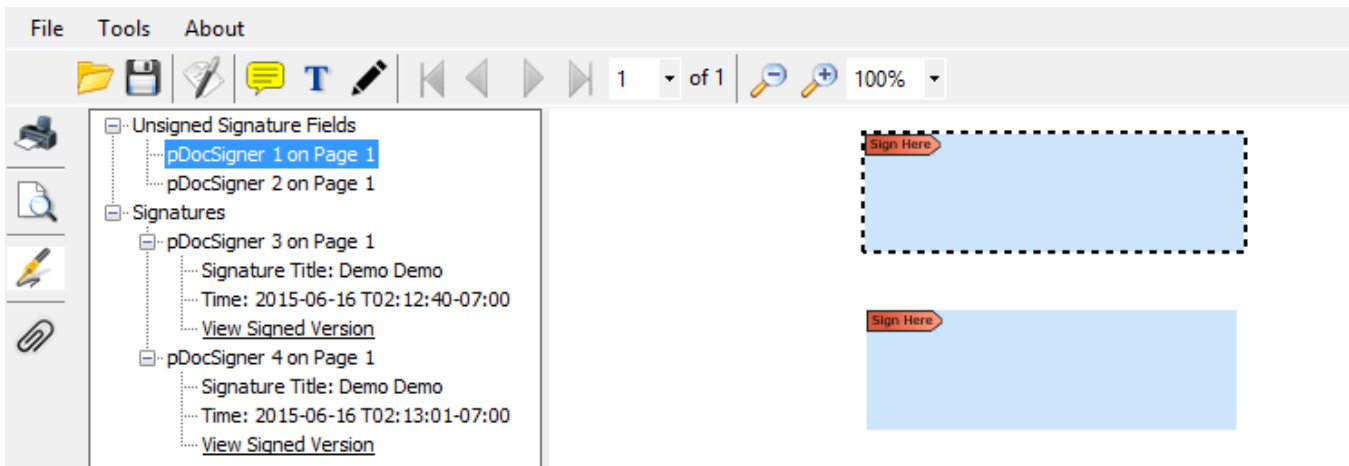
File Tools About

1 of 1 100%

Unsigned Signature Fields
pDocSigner 1 on Page 1
pDocSigner 2 on Page 1
Signatures
pDocSigner 3 on Page 1
Signature Title: Demo Demo
Time: 2015-06-16 T02:12:40-07:00
View Signed Version
pDocSigner 4 on Page 1
Signature Title: Demo Demo
Time: 2015-06-16 T02:13:01-07:00
View Signed Version

Sign Here

Sign Here